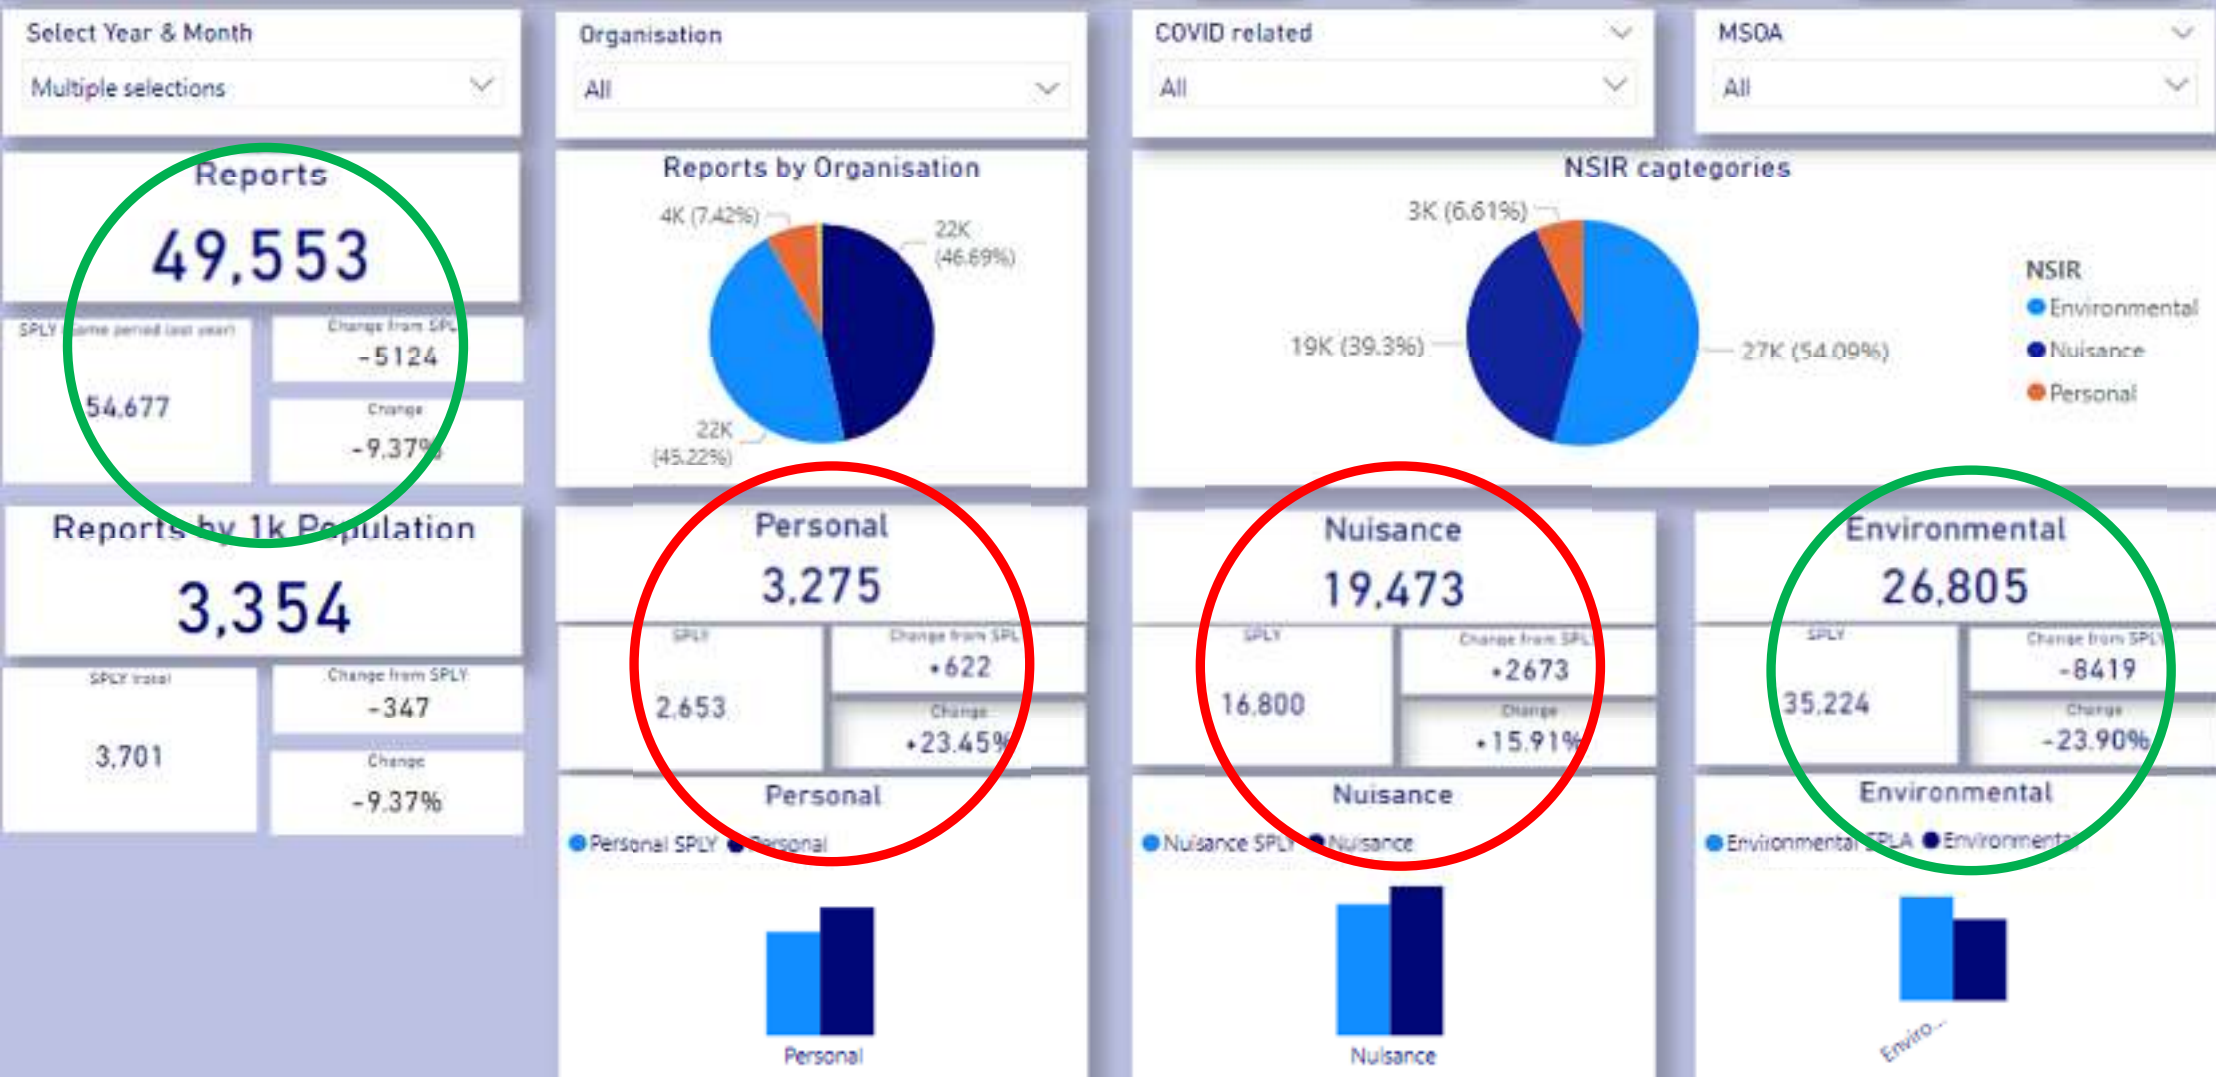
Select Year & Month
Multiple selections

Organisation
All

COVID related
All

MSOA
All

Reports
49,553

SPLY (same period last year)
54,677

Change from SPLY
-5124

Change
-9.37%

Reports by Organisation
4K (7.42%)
22K (46.69%)
22K (45.22%)

NSIR cagtegories
3K (6.61%)
19K (39.3%)
27K (54.09%)

NSIR
Environmental
Nuisance
Personal

Reports by 1k Population
3,354

SPLY total
3,701

Change from SPLY
-347

Change
-9.37%

Personal
3,275

SPLY
2,653

Change from SPLY
+622

Change
+23.45%

Personal
Personal SPLY
Personal
Personal

Nuisance
19,473

SPLY
16,800

Change from SPLY
+2673

Change
+15.91%

Nuisance
Nuisance SPLY
Nuisance
Nuisance

Environmental
26,805

SPLY
35,224

Change from SPLY
-8419

Change
-23.90%

Environmental
Environmental SPLA
Environmental
Enviro...